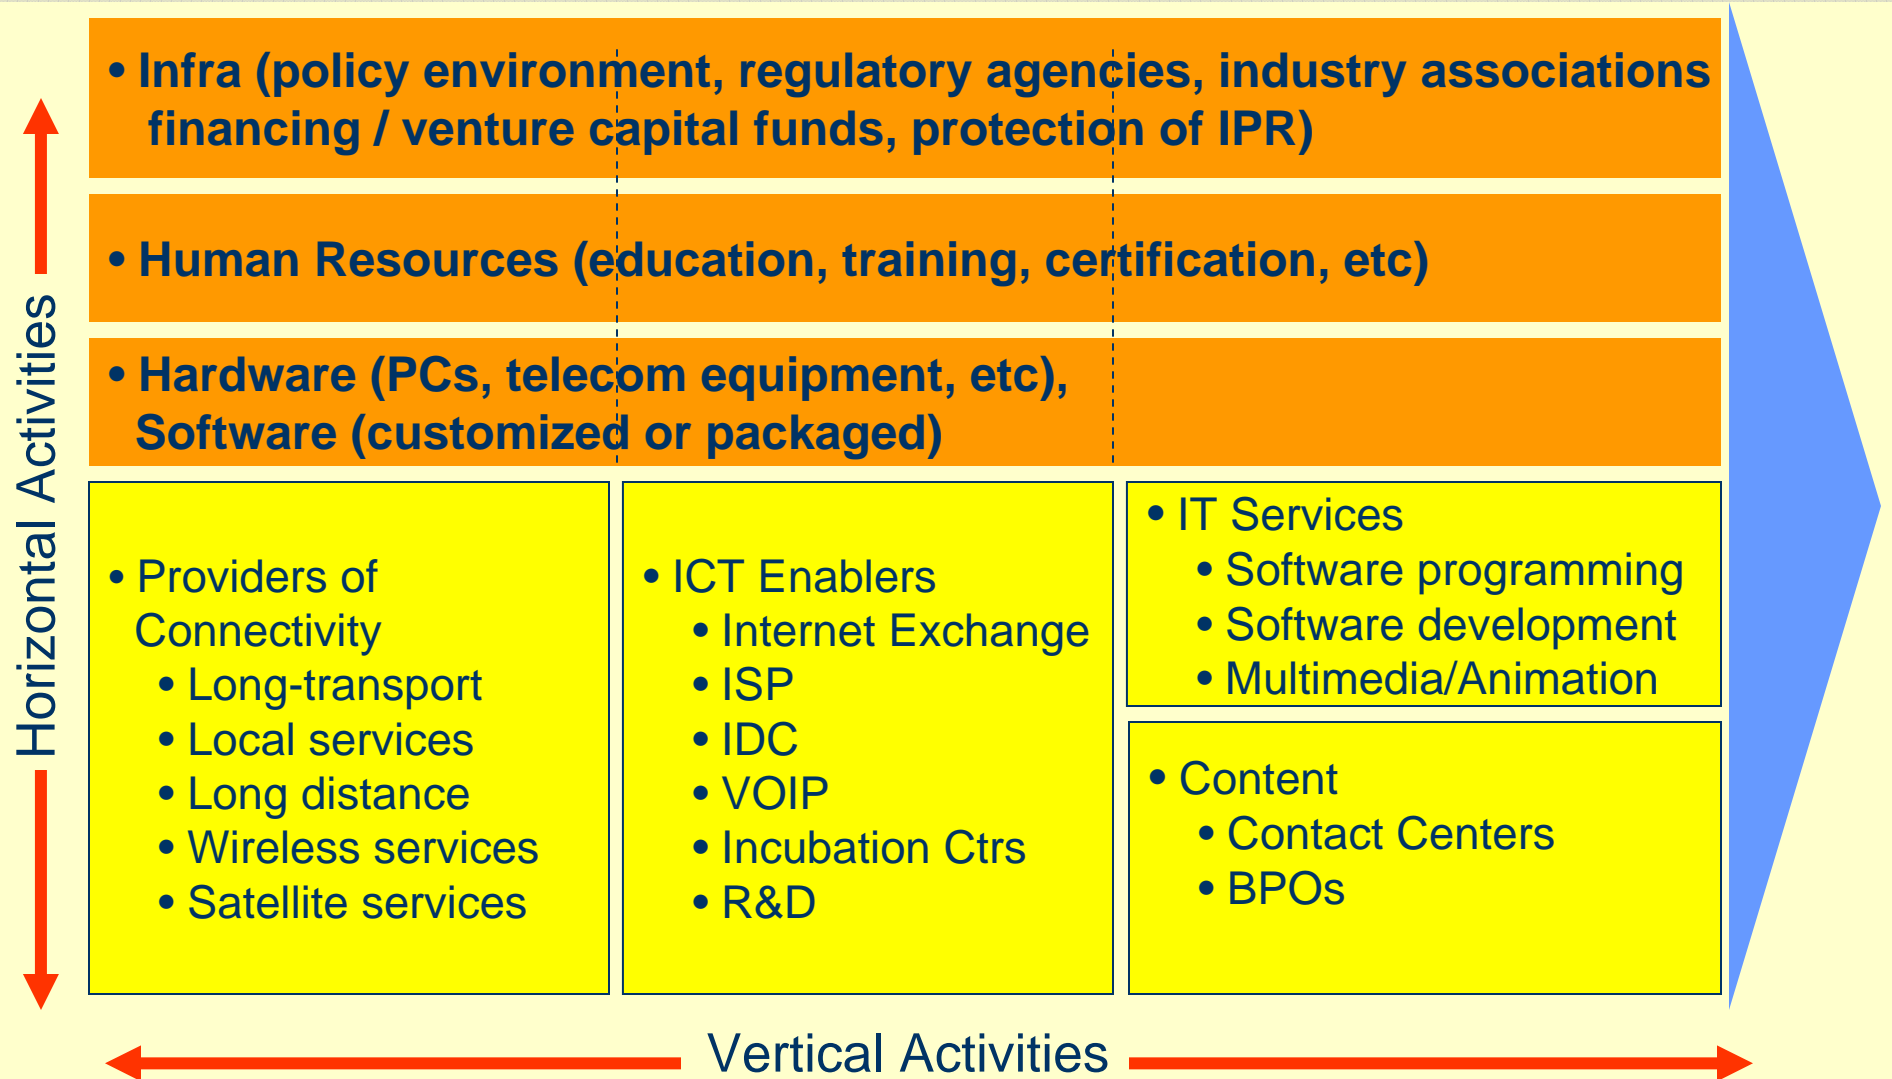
Horizontal Activities

• Infra (policy environment, regulatory agencies, industry associations financing / venture capital funds, protection of IPR)

• Human Resources (education, training, certification, etc)

• Hardware (PCs, telecom equipment, etc), Software (customized or packaged)

• Providers of Connectivity
• Long-transport
• Local services
• Long distance
• Wireless services
• Satellite services

• ICT Enablers
• Internet Exchange
• ISP
• IDC
• VOIP
• Incubation Ctrs
• R&D

• IT Services
• Software programming
• Software development
• Multimedia/Animation

• Content
• Contact Centers
• BPOs

Vertical Activities